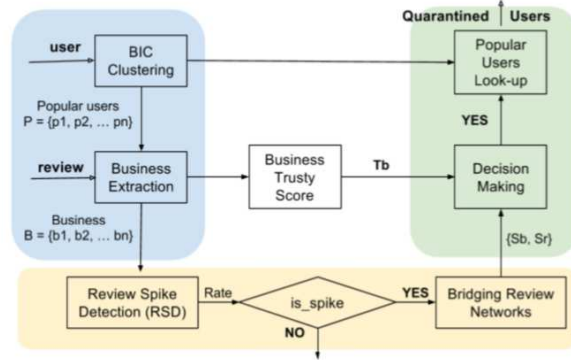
Quarantined Users

user

BIC Clustering

Popular Users Look-up

Popular users
P = {p1, p2, … pn}

YES

review

Business Extraction

Business Trusty Score

Tb

Decision Making

Business
B = {b1, b2, … bn}

{Sb, Sr}

Review Spike Detection (RSD)

Rate

is_spike

YES

Bridging Review Networks

NO